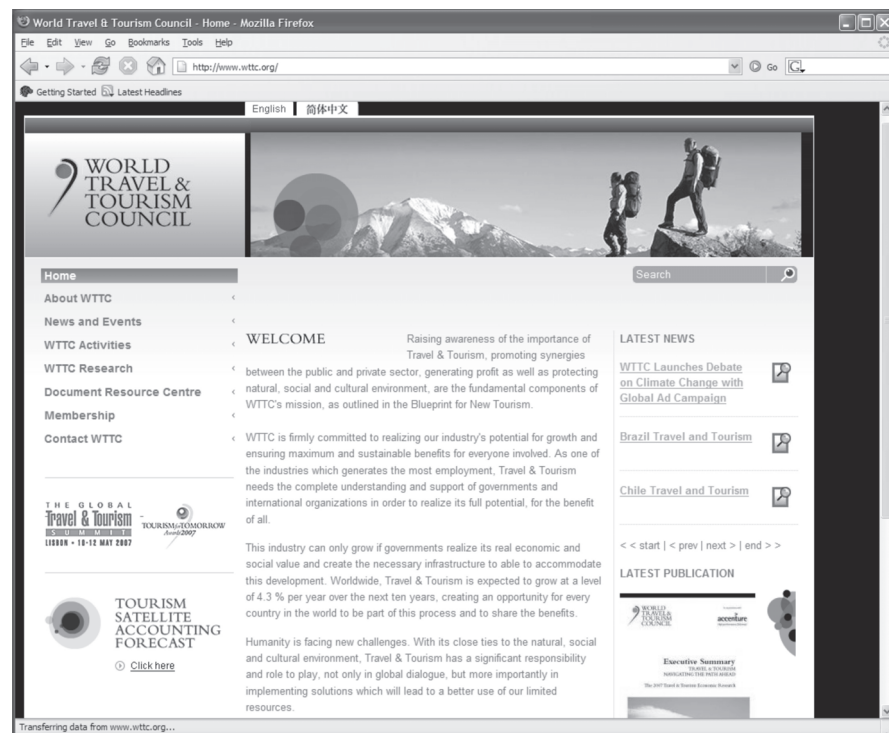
World Travel & Tourism Council - Home - Mozilla Firefox

File Edit View Go Bookmarks Tools Help

http://www.wttc.org/

Go

Getting Started Latest Headlines

English 简体中文

WORLD TRAVEL & TOURISM COUNCIL

Home
About WTTC
News and Events
WTTC Activities
WTTC Research
Document Resource Centre
Membership
Contact WTTC

Search

WELCOME

Raising awareness of the importance of Travel & Tourism, promoting synergies between the public and private sector, generating profit as well as protecting natural, social and cultural environment, are the fundamental components of WTTC's mission, as outlined in the Blueprint for New Tourism.

WTTC is firmly committed to realizing our industry's potential for growth and ensuring maximum and sustainable benefits for everyone involved. As one of the industries which generates the most employment, Travel & Tourism needs the complete understanding and support of governments and international organizations in order to realize its full potential, for the benefit of all.

This industry can only grow if governments realize its real economic and social value and create the necessary infrastructure to able to accommodate this development. Worldwide, Travel & Tourism is expected to grow at a level of 4.3 % per year over the next ten years, creating an opportunity for every country in the world to be part of this process and to share the benefits.

Humanity is facing new challenges. With its close ties to the natural, social and cultural environment, Travel & Tourism has a significant responsibility and role to play, not only in global dialogue, but more importantly in implementing solutions which will lead to a better use of our limited resources.

THE GLOBAL Travel & Tourism SUMMIT LISBON • 10-12 MAY 2007

TOURISM for TOMORROW Awards 2007

TOURISM SATELLITE ACCOUNTING FORECAST

Click here

LATEST NEWS

WTTC Launches Debate on Climate Change with Global Ad Campaign

Brazil Travel and Tourism

Chile Travel and Tourism

< < start | < prev | next > | end > >

LATEST PUBLICATION

WORLD TRAVEL & TOURISM COUNCIL

accenture

Executive Summary
TRAVEL & TOURISM NAVIGATING THE PATH AHEAD
The 2007 Travel & Tourism Economic Research

Transferring data from www.wttc.org...